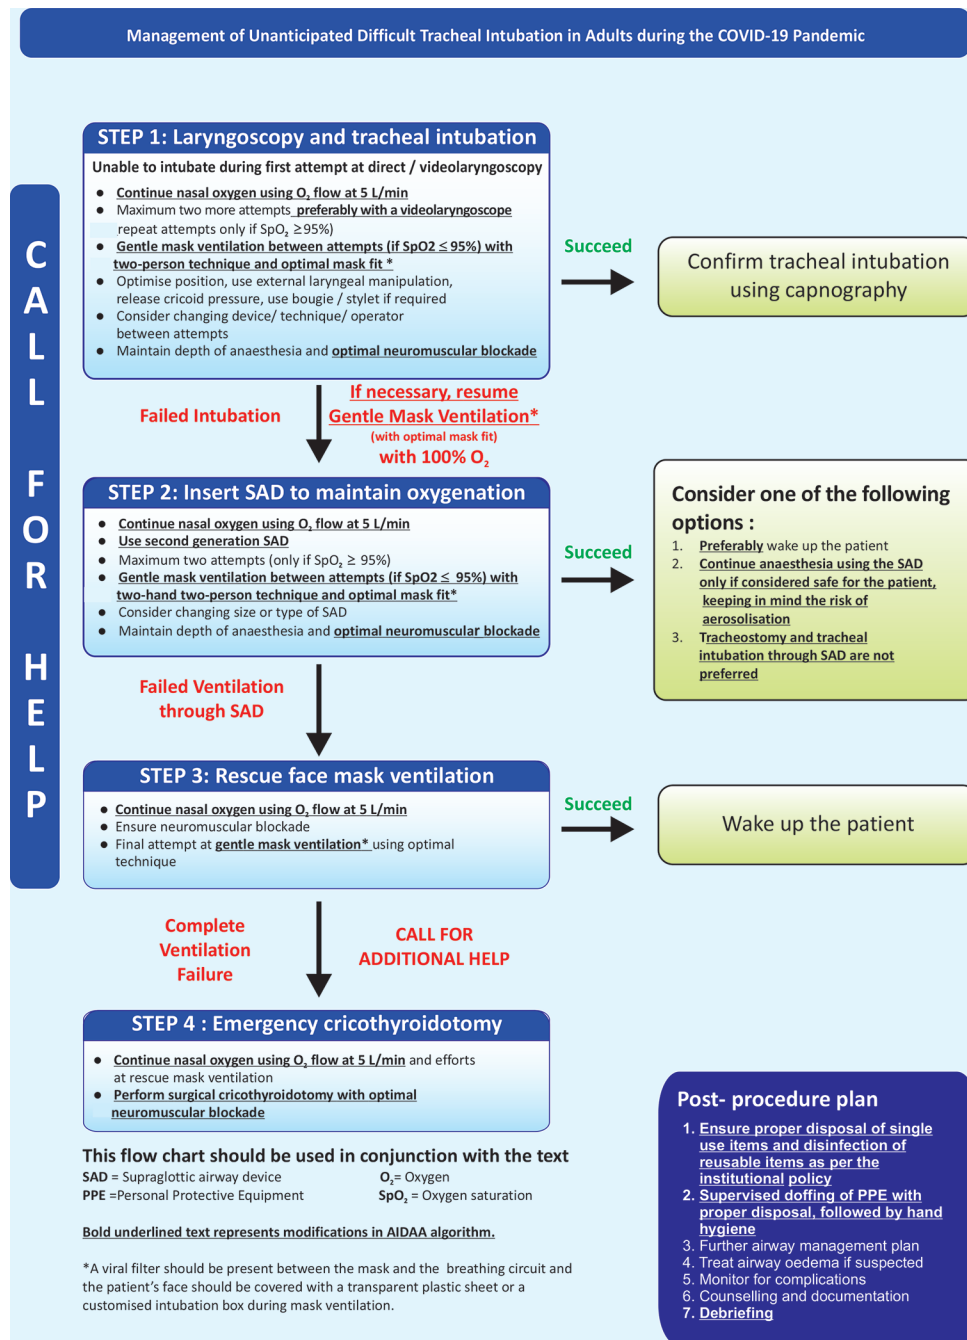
Management of Unanticipated Difficult Tracheal Intubation in Adults during the COVID-19 Pandemic

CALL FOR HELP

STEP 1: Laryngoscopy and tracheal intubation

Unable to intubate during first attempt at direct / videolaryngoscopy

- Continue nasal oxygen using $O_2$ flow at 5 L/min
- Maximum two more attempts preferably with a videolaryngoscope repeat attempts only if $SpO_2 \geq 95\%$)
- Gentle mask ventilation between attempts (if SpO2 ≤ 95%) with two-person technique and optimal mask fit *
- Optimise position, use external laryngeal manipulation, release cricoid pressure, use bougie / stylet if required
- Consider changing device/ technique/ operator between attempts
- Maintain depth of anaesthesia and optimal neuromuscular blockade

Succeed

Confirm tracheal intubation using capnography

Failed Intubation

If necessary, resume Gentle Mask Ventilation* (with optimal mask fit) with 100% $O_2$

STEP 2: Insert SAD to maintain oxygenation

- Continue nasal oxygen using $O_2$ flow at 5 L/min
- Use second generation SAD
- Maximum two attempts (only if $SpO_2 \geq 95\%$)
- Gentle mask ventilation between attempts (if SpO2 ≤ 95%) with two-hand two-person technique and optimal mask fit*
- Consider changing size or type of SAD
- Maintain depth of anaesthesia and optimal neuromuscular blockade

Succeed

Consider one of the following options :

1. Preferably wake up the patient
2. Continue anaesthesia using the SAD only if considered safe for the patient, keeping in mind the risk of aerosolisation
3. Tracheostomy and tracheal intubation through SAD are not preferred

Failed Ventilation through SAD

STEP 3: Rescue face mask ventilation

- Continue nasal oxygen using $O_2$ flow at 5 L/min
- Ensure neuromuscular blockade
- Final attempt at gentle mask ventilation* using optimal technique

Succeed

Wake up the patient

Complete Ventilation Failure

CALL FOR ADDITIONAL HELP

STEP 4 : Emergency cricothyroidotomy

- Continue nasal oxygen using $O_2$ flow at 5 L/min and efforts at rescue mask ventilation
- Perform surgical cricothyroidotomy with optimal neuromuscular blockade

This flow chart should be used in conjunction with the text

SAD = Supraglottic airway device
PPE =Personal Protective Equipment
$O_2$= Oxygen
$SpO_2$ = Oxygen saturation

Bold underlined text represents modifications in AIDAA algorithm.

*A viral filter should be present between the mask and the breathing circuit and the patient's face should be covered with a transparent plastic sheet or a customised intubation box during mask ventilation.

Post- procedure plan

1. Ensure proper disposal of single use items and disinfection of reusable items as per the institutional policy
2. Supervised doffing of PPE with proper disposal, followed by hand hygiene
3. Further airway management plan
4. Treat airway oedema if suspected
5. Monitor for complications
6. Counselling and documentation
7. Debriefing